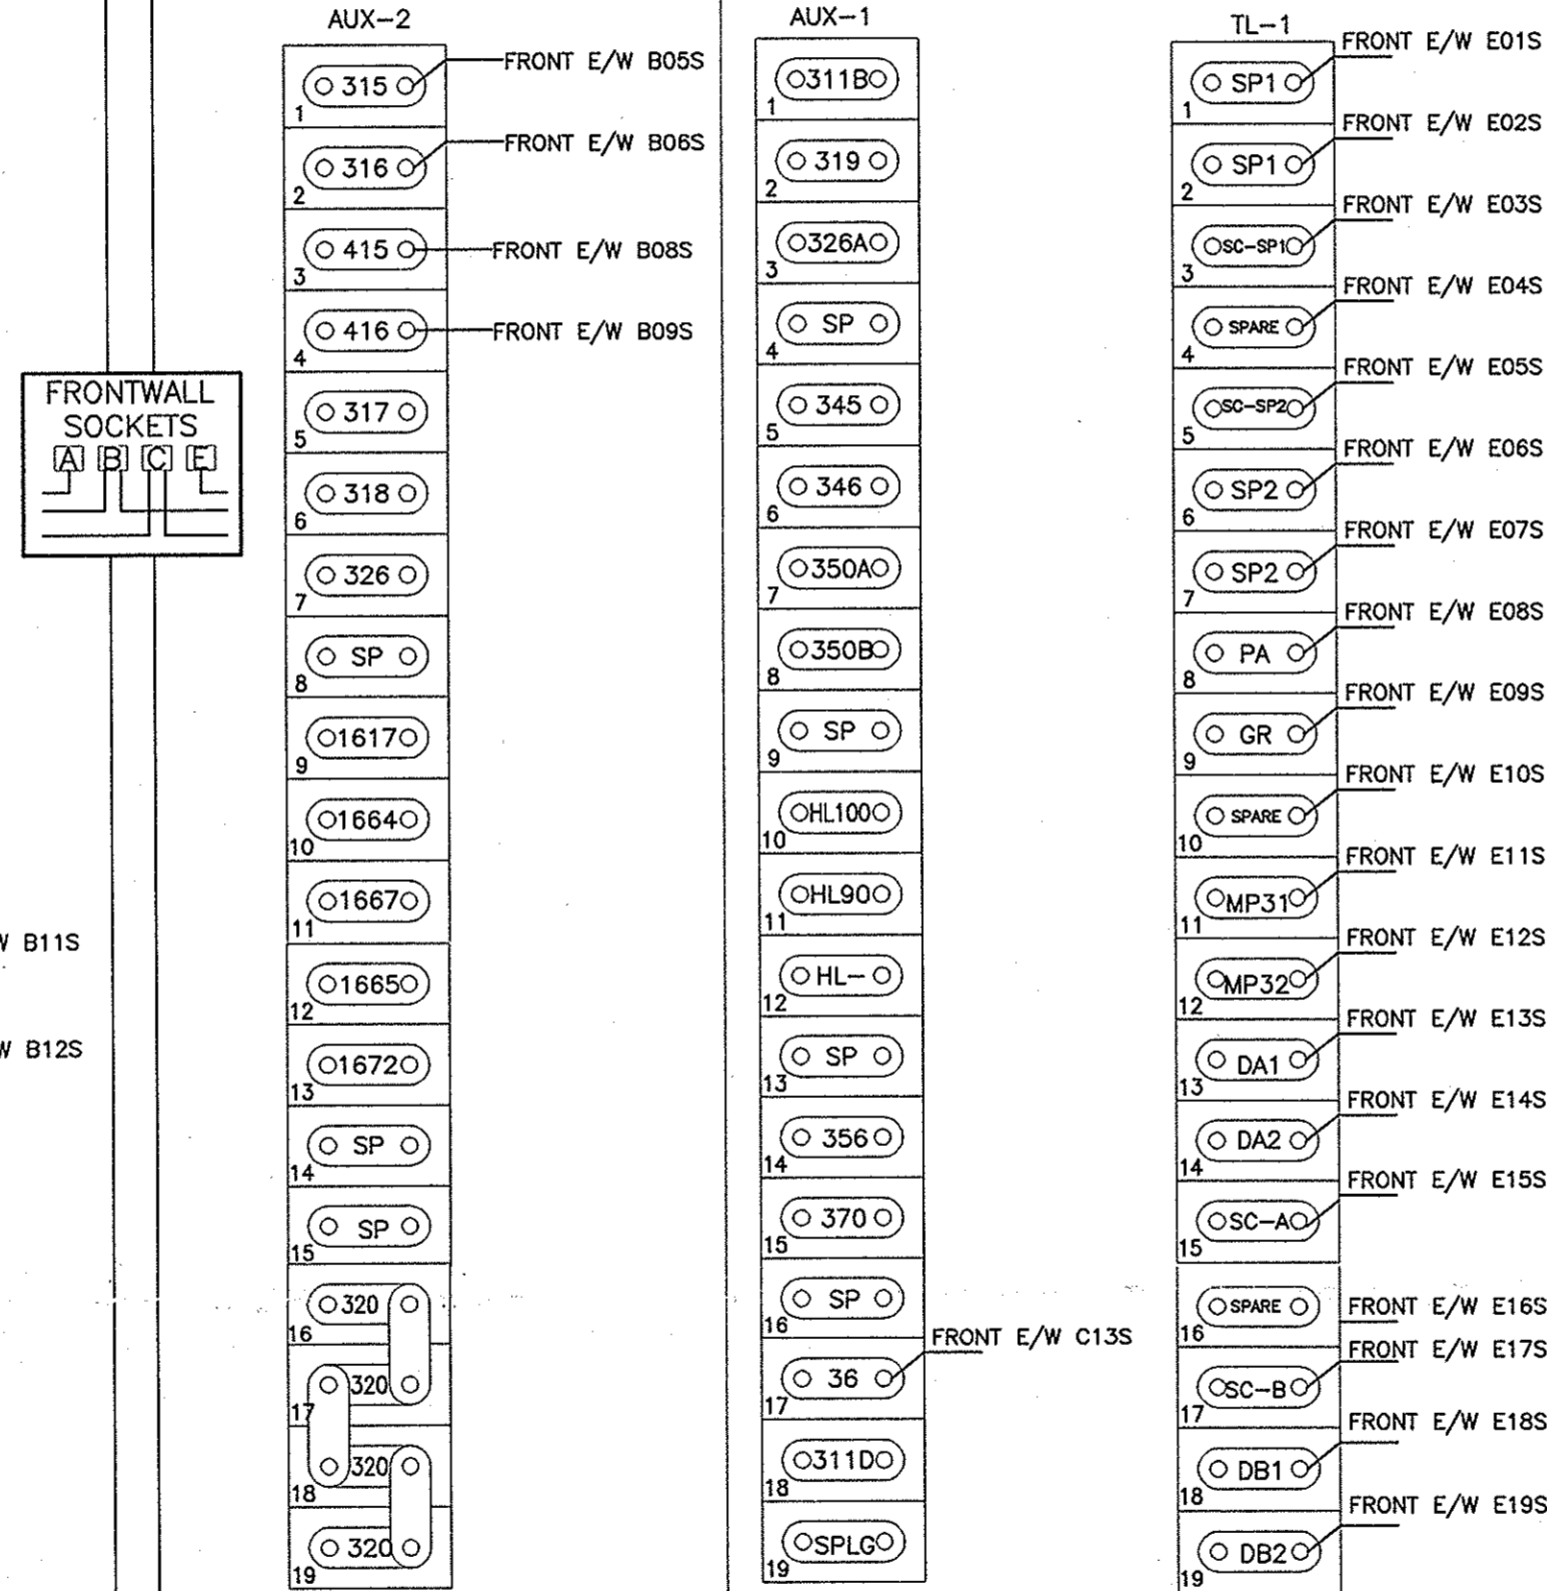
FRONTWALL SOCKETS
A B C E

W B11S

W B12S

AUX-2

315 1 FRONT E/W B05S
316 2 FRONT E/W B06S
415 3 FRONT E/W B08S
416 4 FRONT E/W B09S
317 5
318 6
326 7
SP 8
1617 9
1664 10
1667 11
1665 12
1672 13
SP 14
SP 15
320 16
320 17
320 18
320 19

AUX-1

311B 1
319 2
326A 3
SP 4
345 5
346 6
350A 7
350B 8
SP 9
HL100 10
HL90 11
HL- 12
SP 13
356 14
370 15
SP 16
36 17 FRONT E/W C13S
311D 18
SPLG 19

TL-1

SP1 1 FRONT E/W E01S
SP1 2 FRONT E/W E02S
SC-SP1 3 FRONT E/W E03S
SPARE 4 FRONT E/W E04S
SC-SP2 5 FRONT E/W E05S
SP2 6 FRONT E/W E06S
SP2 7 FRONT E/W E07S
PA 8 FRONT E/W E08S
GR 9 FRONT E/W E09S
SPARE 10 FRONT E/W E10S
MP31 11 FRONT E/W E11S
MP32 12 FRONT E/W E12S
DA1 13 FRONT E/W E13S
DA2 14 FRONT E/W E14S
SC-A 15 FRONT E/W E15S
SPARE 16 FRONT E/W E16S
SC-B 17 FRONT E/W E17S
DB1 18 FRONT E/W E18S
DB2 19 FRONT E/W E19S